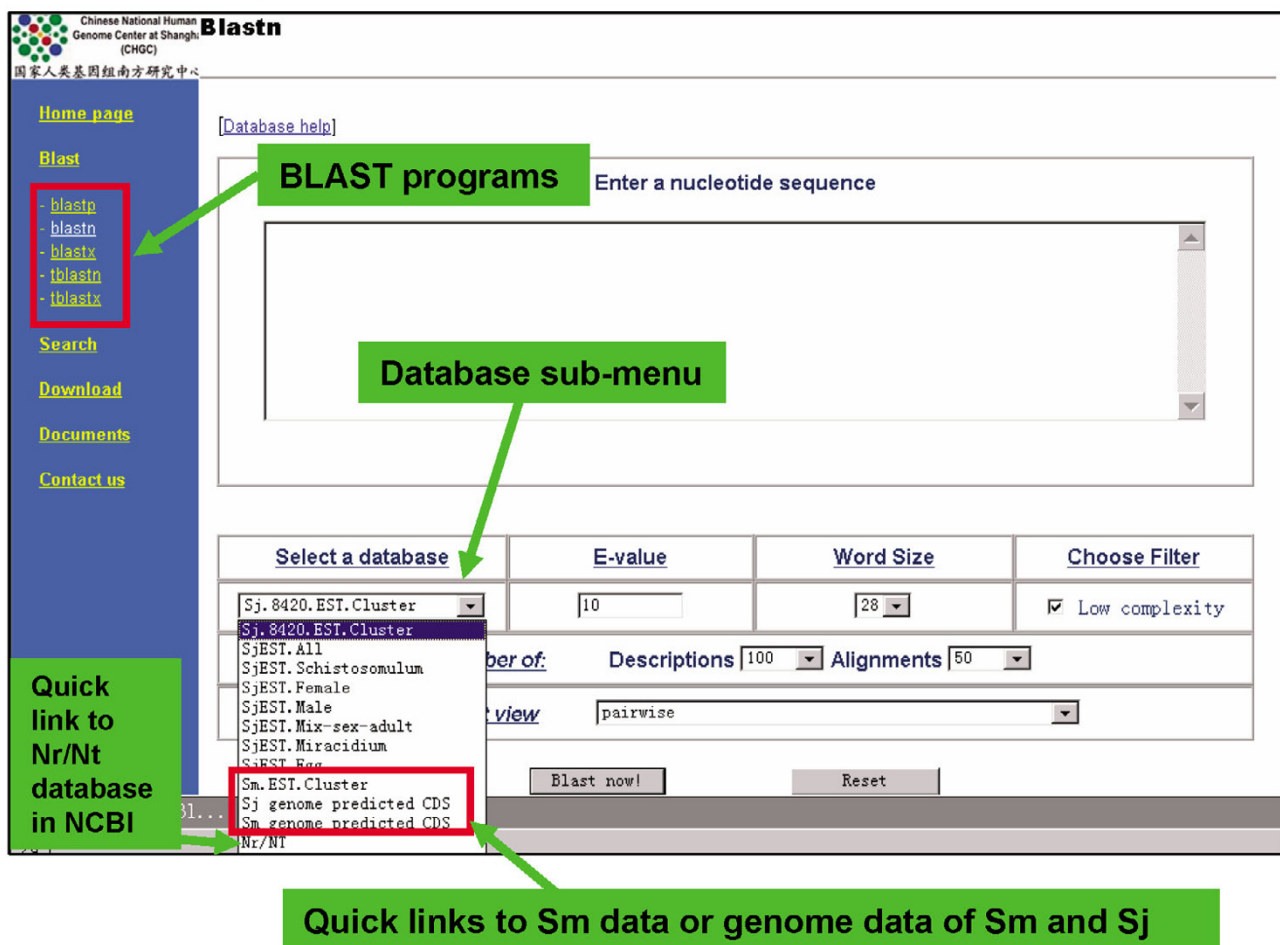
Chinese National Human Genome Center at Shanghai (CHGC)
国家人类基因组南方研究中心

Blastn

Home page

Blast

- blastp
- blastn
- blastx
- tblastn
- tblastx

Search

Download

Documents

Contact us

[Database help]

BLAST programs

Enter a nucleotide sequence

Database sub-menu

| Select a database | E-value | Word Size | Choose Filter |
|---|---|---|---|
| Sj.8420.EST.Cluster | 10 | 28 | ☑ Low complexity |

Sj.8420.EST.Cluster
SjEST.All
SjEST.Schistosomulum
SjEST.Female
SjEST.Male
SjEST.Mix-sex-adult
SjEST.Miracidium
SjEST.Egg
Sm.EST.Cluster
Sj genome predicted CDS
Sm genome predicted CDS
Nr/NT

ber of: Descriptions 100 Alignments 50

view pairwise

Blast now! Reset

Quick link to Nr/Nt database in NCBI

Bl...

Quick links to Sm data or genome data of Sm and Sj